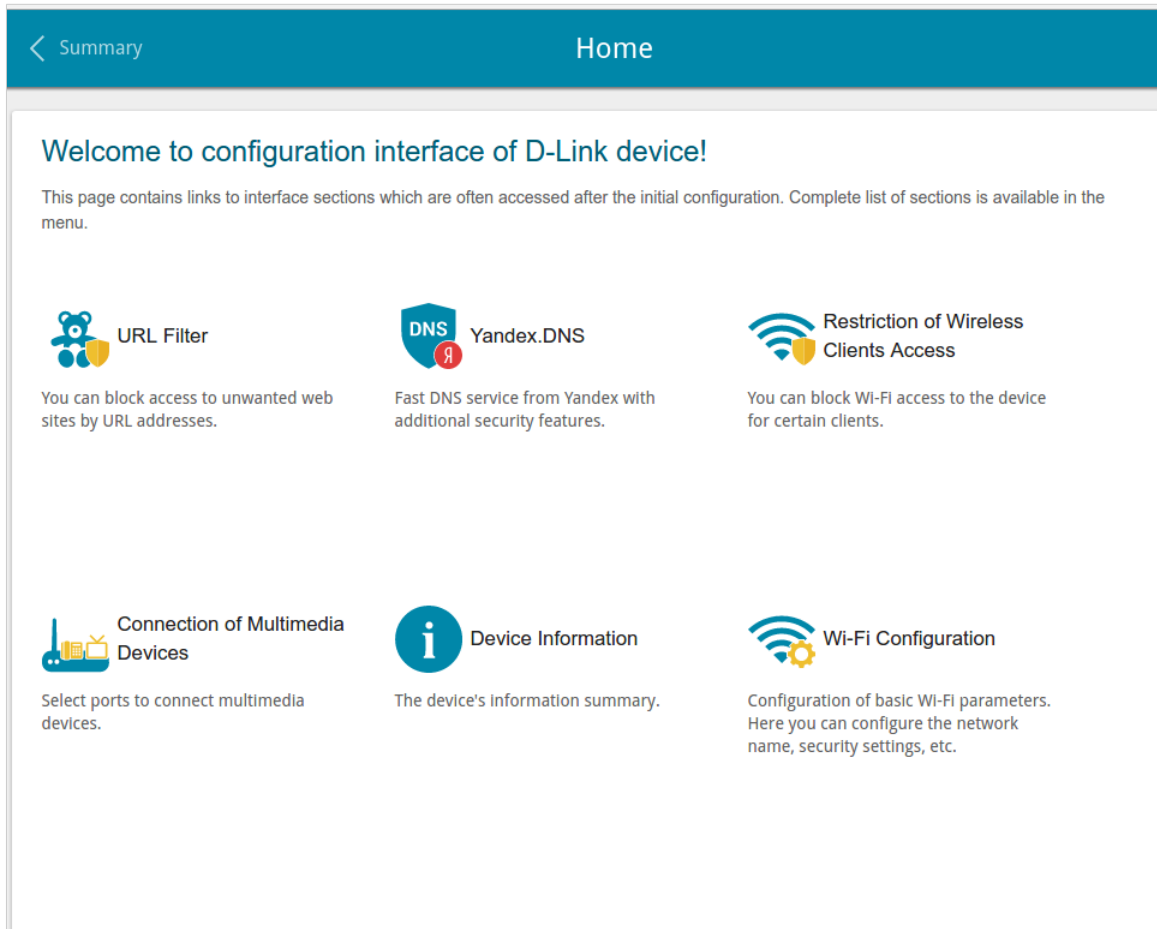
Summary

Home

Welcome to configuration interface of D-Link device!

This page contains links to interface sections which are often accessed after the initial configuration. Complete list of sections is available in the menu.

URL Filter

You can block access to unwanted web sites by URL addresses.

DNS Я Yandex.DNS

Fast DNS service from Yandex with additional security features.

Restriction of Wireless Clients Access

You can block Wi-Fi access to the device for certain clients.

Connection of Multimedia Devices

Select ports to connect multimedia devices.

Device Information

The device's information summary.

Wi-Fi Configuration

Configuration of basic Wi-Fi parameters. Here you can configure the network name, security settings, etc.